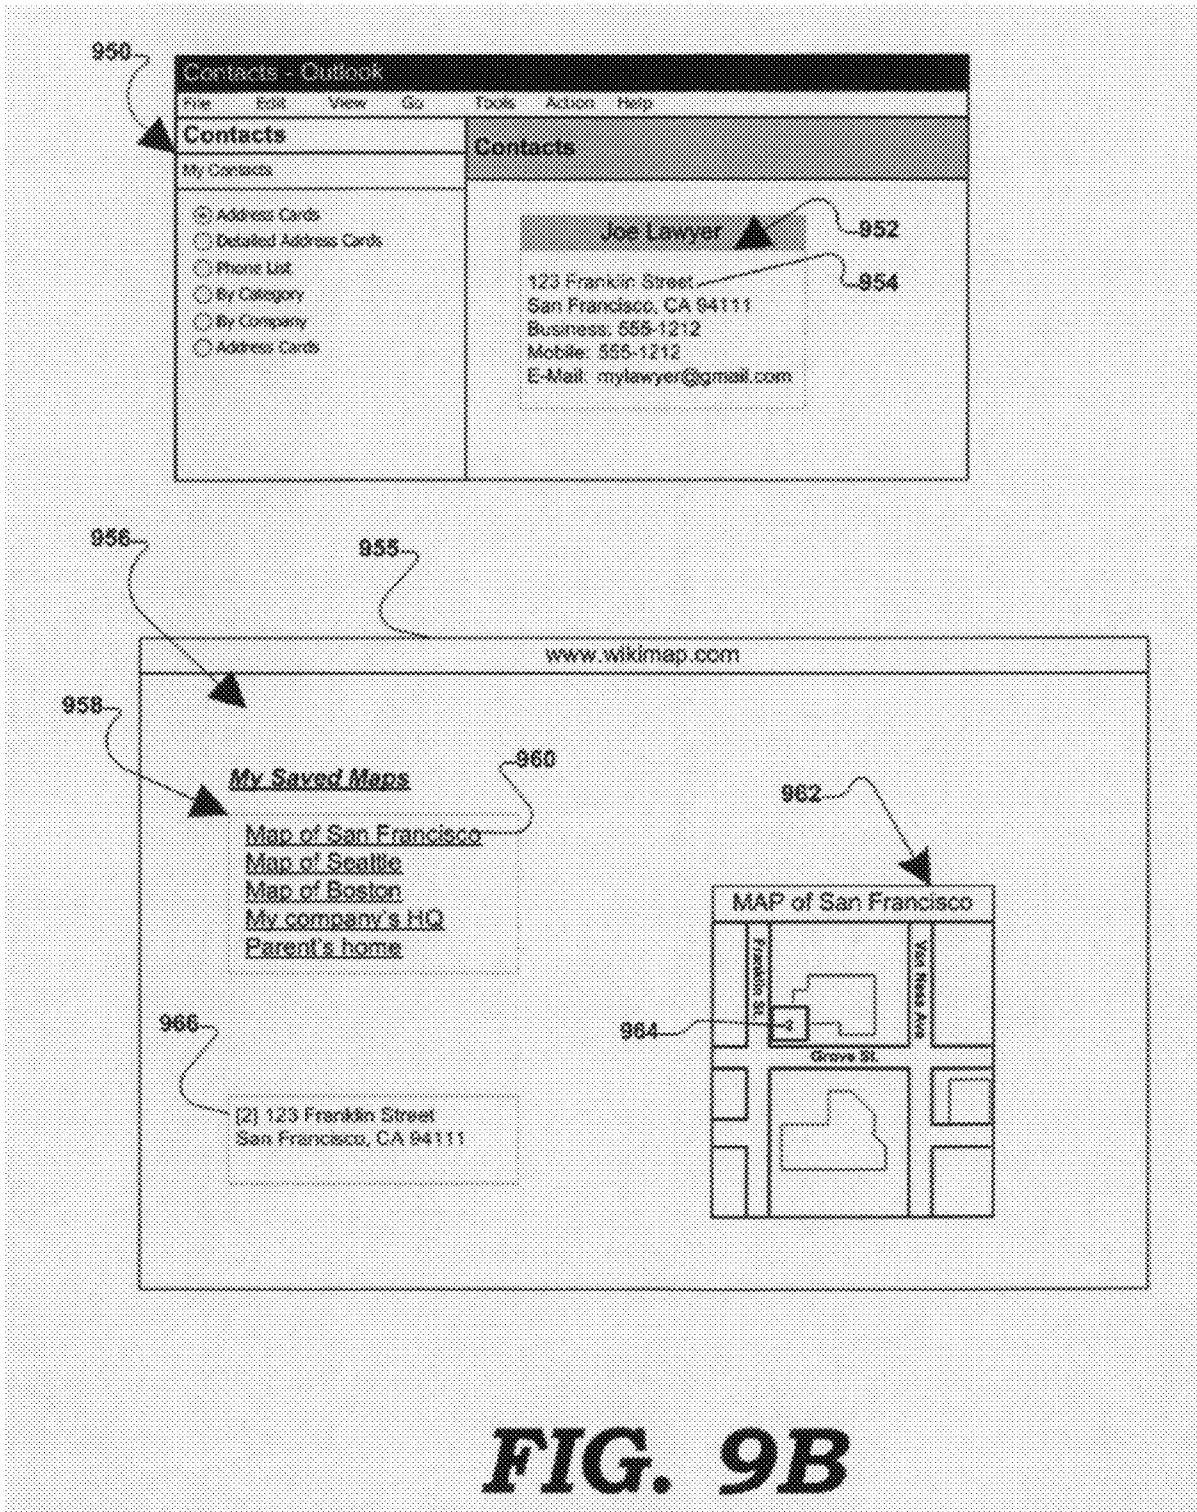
950

Contacts - Outlook

File Edit View Go Tools Action Help

Contacts

My Contacts

Address Cards
Detailed Address Cards
Phone List
By Category
By Company
Address Cards

Contacts

Joe Lawyer

952

123 Franklin Street
San Francisco, CA 94111
Business: 555-1212
Mobile: 555-1212
E-Mail: mylawyer@gmail.com

954

956

955

www.wikimap.com

958

My Saved Maps

960

Map of San Francisco
Map of Seattle
Map of Boston
My company's HQ
Parent's home

962

MAP of San Francisco

Franklin St.

Van Ness Ave

964

2

Grove St.

966

[2] 123 Franklin Street
San Francisco, CA 94111

FIG. 9B